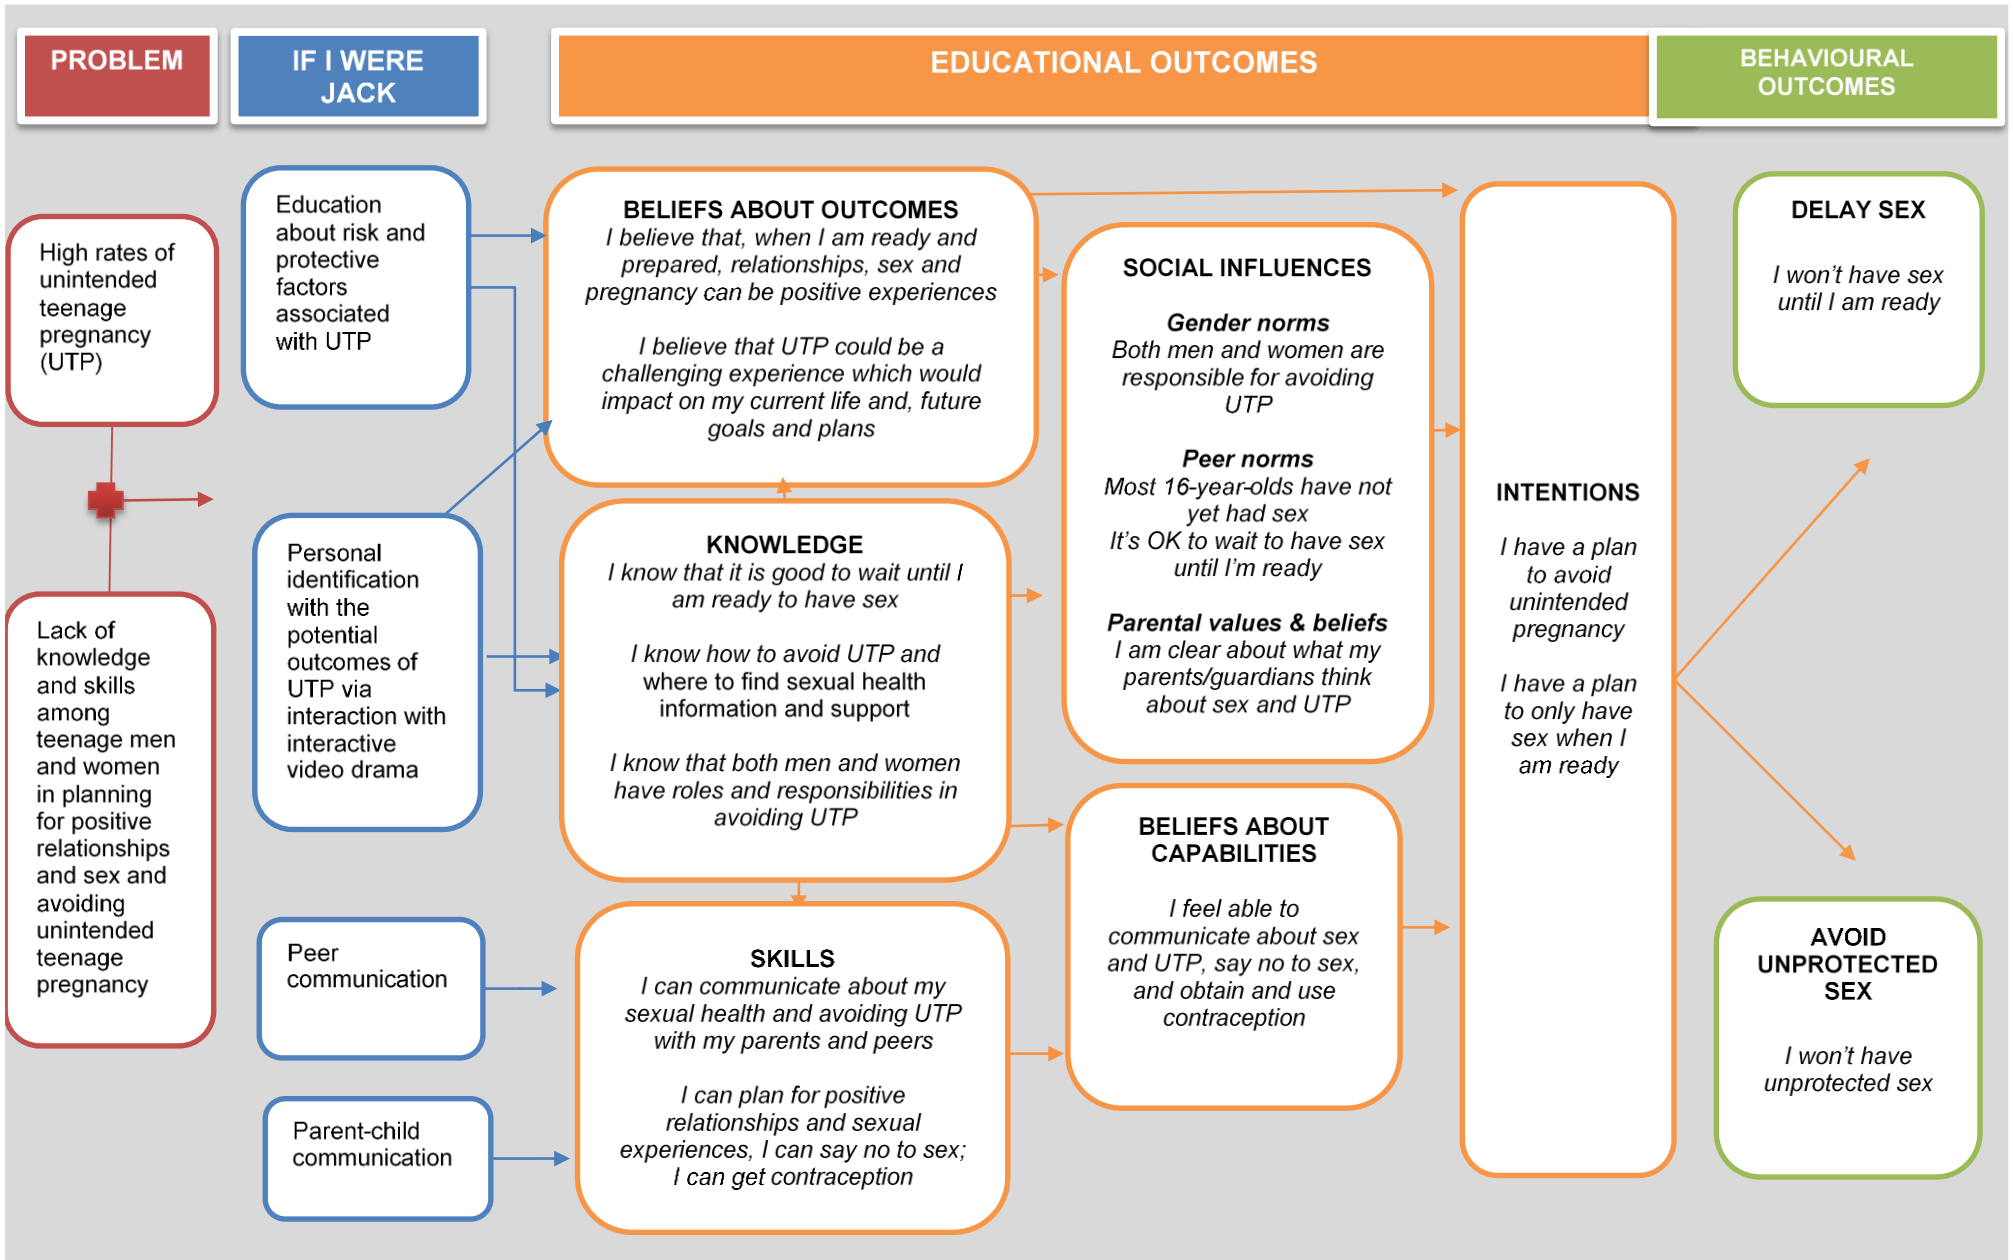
PROBLEM

IF I WERE JACK

EDUCATIONAL OUTCOMES

BEHAVIOURAL OUTCOMES

High rates of unintended teenage pregnancy (UTP)

Lack of knowledge and skills among teenage men and women in planning for positive relationships and sex and avoiding unintended teenage pregnancy

Education about risk and protective factors associated with UTP

Personal identification with the potential outcomes of UTP via interaction with interactive video drama

Peer communication

Parent-child communication

BELIEFS ABOUT OUTCOMES
I believe that, when I am ready and prepared, relationships, sex and pregnancy can be positive experiences

I believe that UTP could be a challenging experience which would impact on my current life and, future goals and plans

KNOWLEDGE
I know that it is good to wait until I am ready to have sex

I know how to avoid UTP and where to find sexual health information and support

I know that both men and women have roles and responsibilities in avoiding UTP

SKILLS
I can communicate about my sexual health and avoiding UTP with my parents and peers

I can plan for positive relationships and sexual experiences, I can say no to sex; I can get contraception

SOCIAL INFLUENCES

Gender norms
Both men and women are responsible for avoiding UTP

Peer norms
Most 16-year-olds have not yet had sex
It's OK to wait to have sex until I'm ready

Parental values & beliefs
I am clear about what my parents/guardians think about sex and UTP

BELIEFS ABOUT CAPABILITIES

I feel able to communicate about sex and UTP, say no to sex, and obtain and use contraception

INTENTIONS

I have a plan to avoid unintended pregnancy

I have a plan to only have sex when I am ready

DELAY SEX

I won't have sex until I am ready

AVOID UNPROTECTED SEX

I won't have unprotected sex